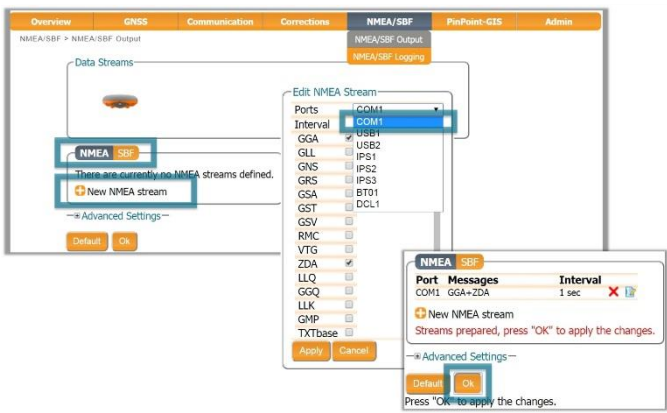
Overview GNSS Communication Corrections NMEA/SBF PinPoint-GIS Admin

NMEA/SBF > NMEA/SBF Output

NMEA/SBF Output
NMEA/SBF Logging

Data Streams

NMEA SBF
There are currently no NMEA streams defined.
New NMEA stream

Advanced Settings

Default Ok

Edit NMEA Stream
Ports COM1
Interval
COM1
USB1
USB2
IPS1
IPS2
IPS3
BT01
DCL1
GGA
GLL
GNS
GRS
GSA
GST
GSV
RMC
VTG
ZDA
LLQ
GGQ
LLK
GMP
TXTbase
Apply Cancel

NMEA SBF

| Port | Messages | Interval |
|---|---|---|
| COM1 | GGA+ZDA | 1 sec |

New NMEA stream
Streams prepared, press "OK" to apply the changes.

Advanced Settings

Default Ok

Press "OK" to apply the changes.